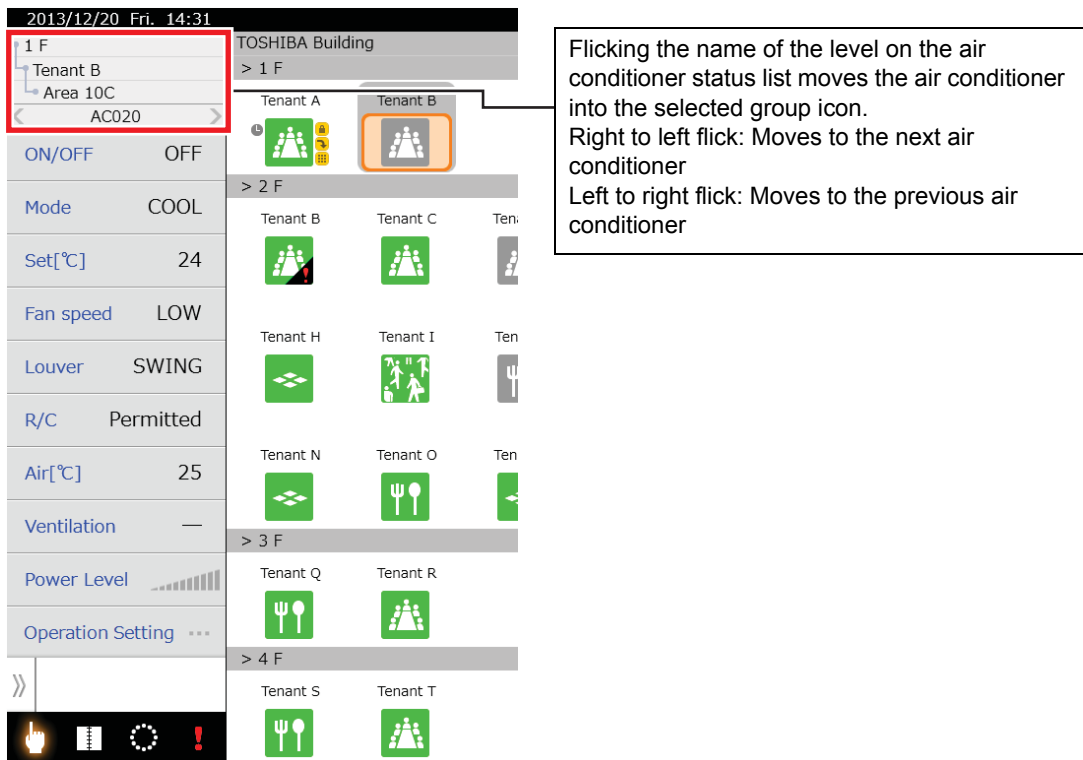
2013/12/20 Fri. 14:31

1 F
Tenant B
Area 10C
AC020

ON/OFF OFF
Mode COOL
Set[℃] 24
Fan speed LOW
Louver SWING
R/C Permitted
Air[℃] 25
Ventilation —
Power Level
Operation Setting ···

TOSHIBA Building
> 1 F
Tenant A
Tenant B
> 2 F
Tenant B
Tenant C
Ten
Tenant H
Tenant I
Ten
Tenant N
Tenant O
Ten
> 3 F
Tenant Q
Tenant R
> 4 F
Tenant S
Tenant T

Flicking the name of the level on the air conditioner status list moves the air conditioner into the selected group icon.
Right to left flick: Moves to the next air conditioner
Left to right flick: Moves to the previous air conditioner